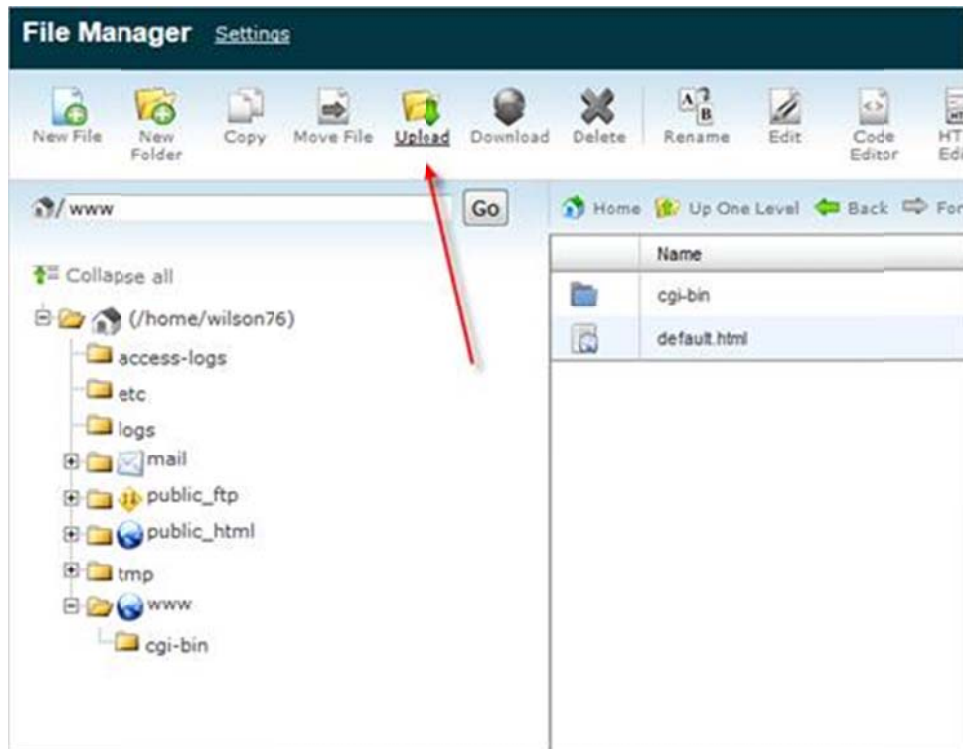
File Manager Settings

New File
New Folder
Copy
Move File
Upload
Download
Delete
Rename
Edit
Code Editor
HT Edi

/ www
Go

Collapse all
(/home/wilson76)
access-logs
etc
logs
mail
public_ftp
public_html
tmp
www
cgi-bin

Home Up One Level Back For

| Name |
|---|
| cgi-bin |
| default.html |